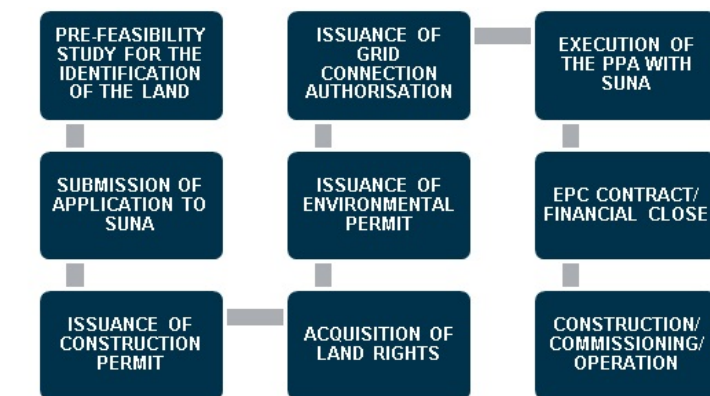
PRE-FEASIBILITY STUDY FOR THE IDENTIFICATION OF THE LAND

SUBMISSION OF APPLICATION TO SUNA

ISSUANCE OF CONSTRUCTION PERMIT

ACQUISITION OF LAND RIGHTS

ISSUANCE OF ENVIRONMENTAL PERMIT

ISSUANCE OF GRID CONNECTION AUTHORISATION

EXECUTION OF THE PPA WITH SUNA

EPC CONTRACT/ FINANCIAL CLOSE

CONSTRUCTION/ COMMISSIONING/ OPERATION